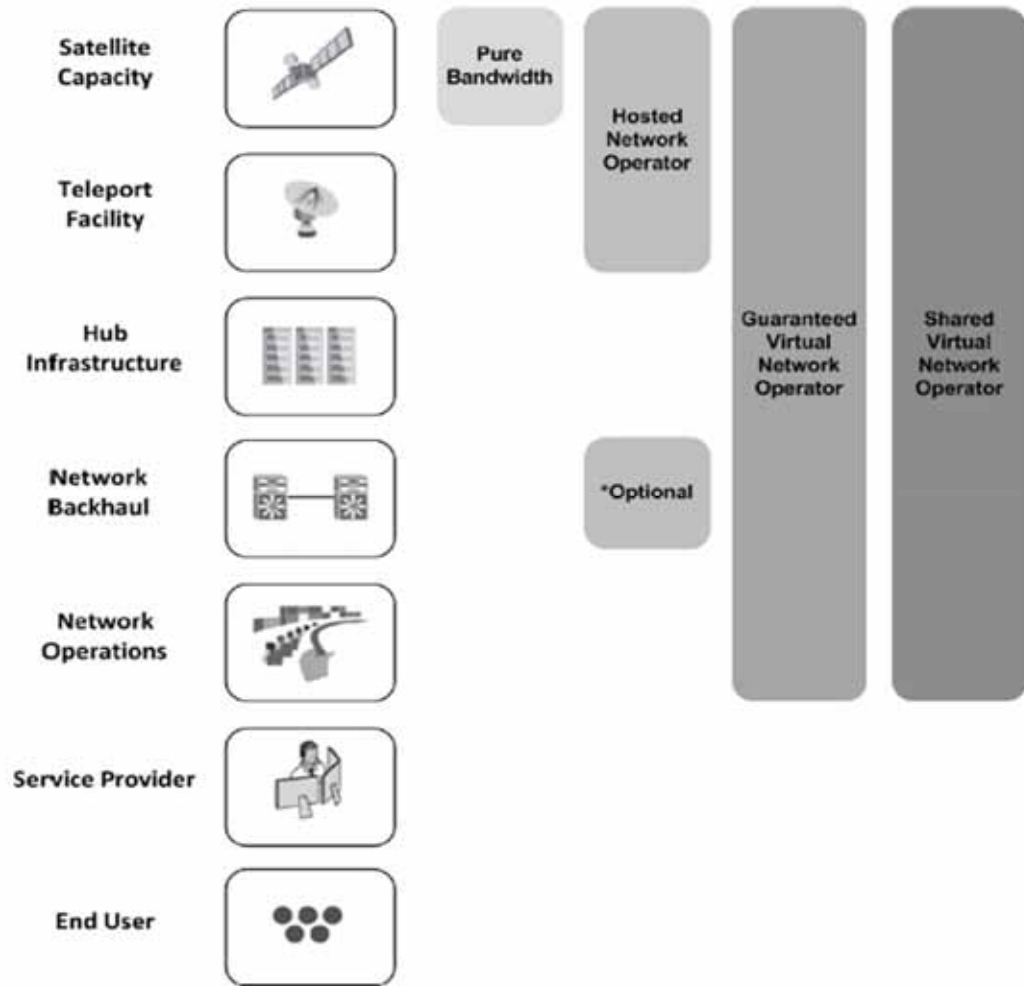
Satellite Capacity

Teleport Facility

Hub Infrastructure

Network Backhaul

Network Operations

Service Provider

End User

Pure Bandwidth

Hosted Network Operator

*Optional

Guaranteed Virtual Network Operator

Shared Virtual Network Operator